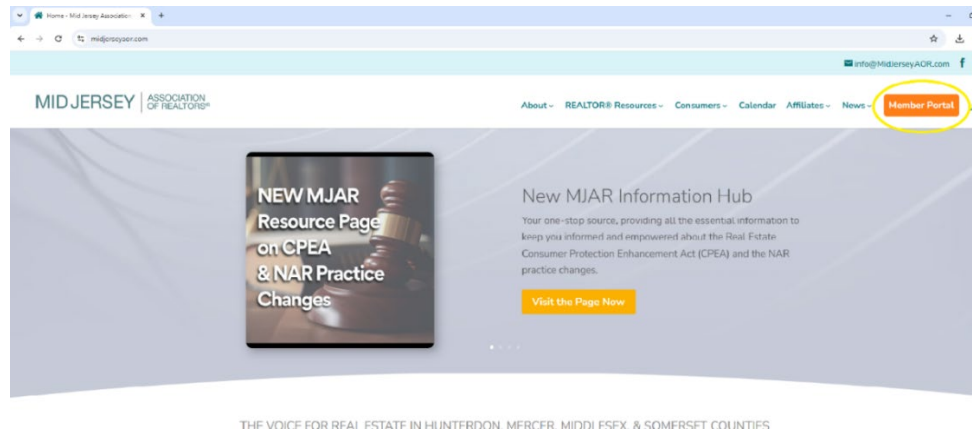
Home - Mid Jersey Association ×

midjerseyaor.com

info@MidJerseyAOR.com

MID JERSEY | ASSOCIATION OF REALTORS®

About ⌄ REALTOR® Resources ⌄ Consumers ⌄ Calendar Affiliates ⌄ News ⌄ Member Portal

NEW MJAR Resource Page on CPEA & NAR Practice Changes

New MJAR Information Hub

Your one-stop source, providing all the essential information to keep you informed and empowered about the Real Estate Consumer Protection Enhancement Act (CPEA) and the NAR practice changes.

Visit the Page Now

THE VOICE FOR REAL ESTATE IN HUNTERDON, MERCER, MIDDLESEX, & SOMERSET COUNTIES